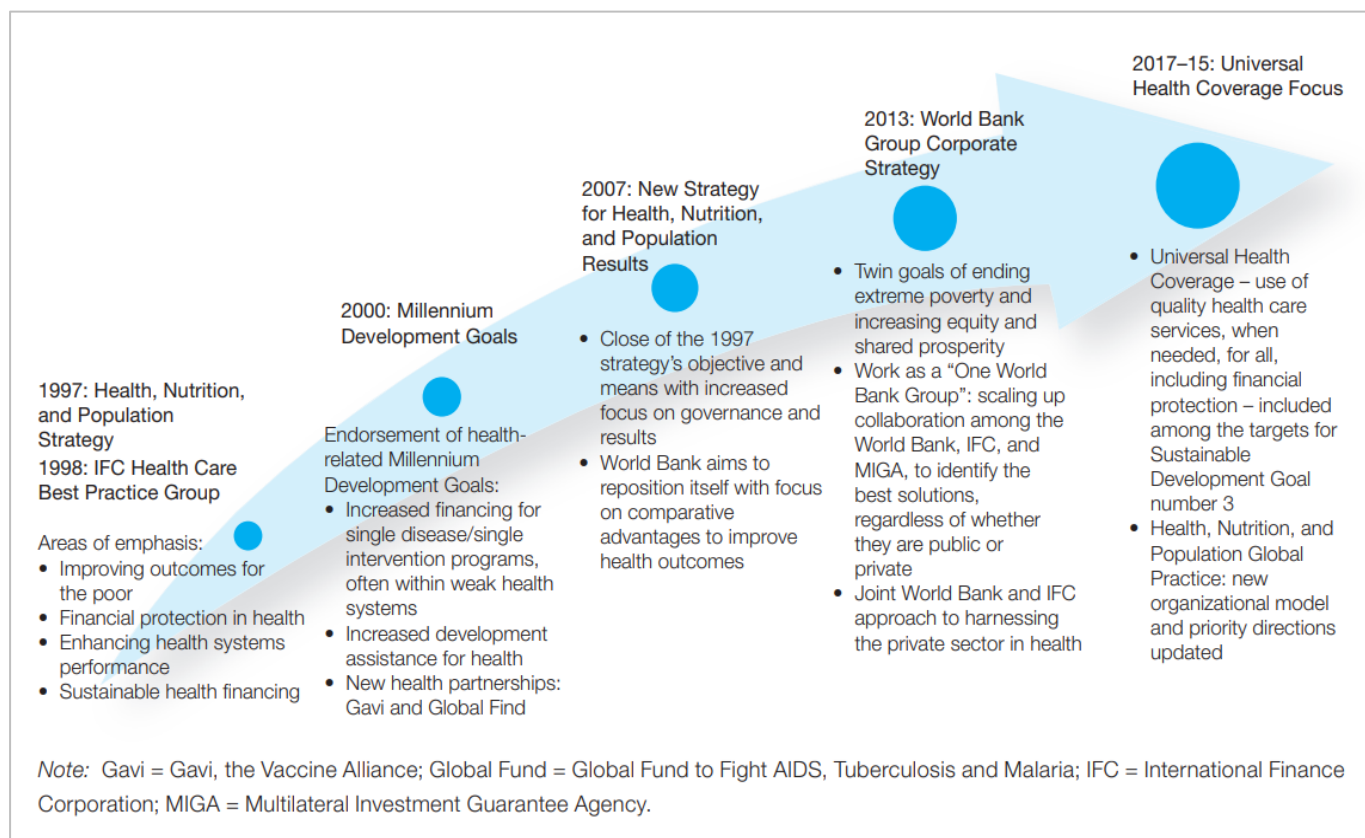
1997: Health, Nutrition, and Population Strategy
1998: IFC Health Care Best Practice Group

Areas of emphasis:
• Improving outcomes for the poor
• Financial protection in health
• Enhancing health systems performance
• Sustainable health financing

2000: Millennium Development Goals

Endorsement of health-related Millennium Development Goals:
• Increased financing for single disease/single intervention programs, often within weak health systems
• Increased development assistance for health
• New health partnerships: Gavi and Global Find

2007: New Strategy for Health, Nutrition, and Population Results

• Close of the 1997 strategy's objective and means with increased focus on governance and results
• World Bank aims to reposition itself with focus on comparative advantages to improve health outcomes

2013: World Bank Group Corporate Strategy

• Twin goals of ending extreme poverty and increasing equity and shared prosperity
• Work as a "One World Bank Group": scaling up collaboration among the World Bank, IFC, and MIGA, to identify the best solutions, regardless of whether they are public or private
• Joint World Bank and IFC approach to harnessing the private sector in health

2017–15: Universal Health Coverage Focus

• Universal Health Coverage – use of quality health care services, when needed, for all, including financial protection – included among the targets for Sustainable Development Goal number 3
• Health, Nutrition, and Population Global Practice: new organizational model and priority directions updated

Note: Gavi = Gavi, the Vaccine Alliance; Global Fund = Global Fund to Fight AIDS, Tuberculosis and Malaria; IFC = International Finance Corporation; MIGA = Multilateral Investment Guarantee Agency.